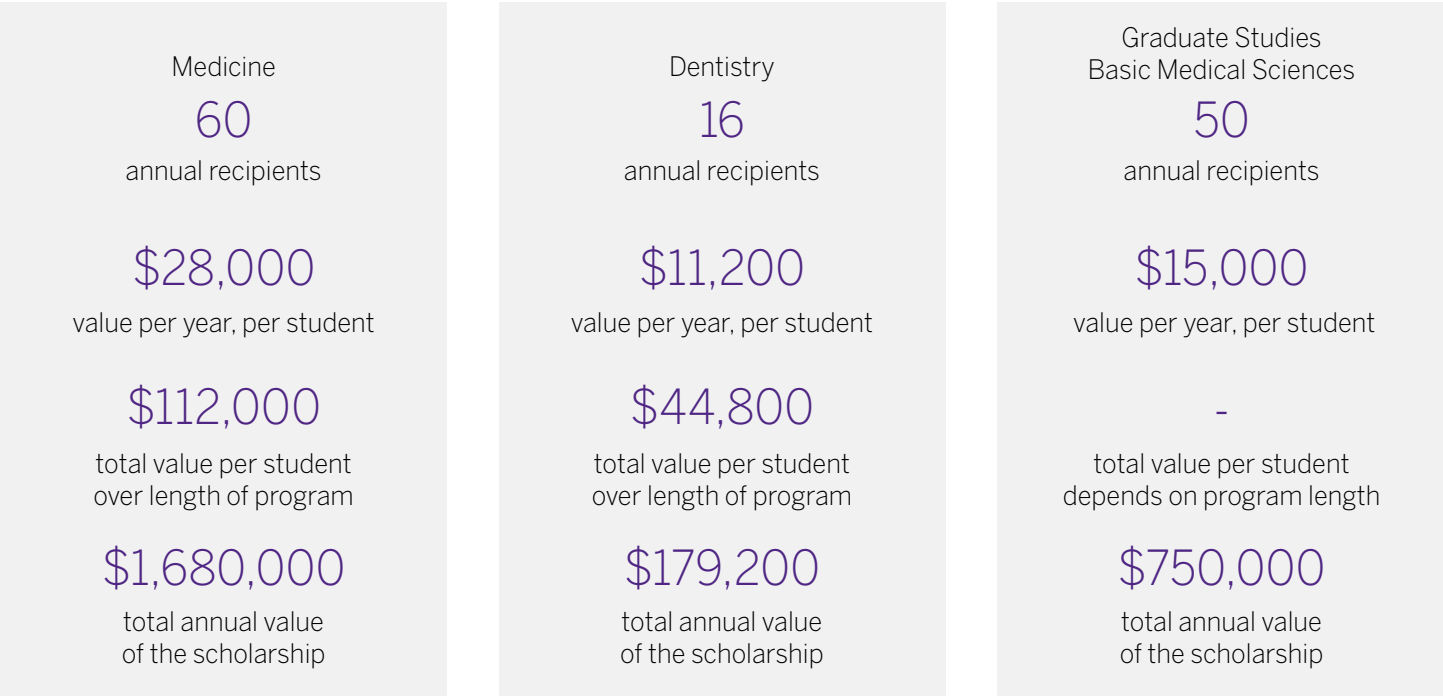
Medicine
60
annual recipients

\$28,000
value per year, per student

\$112,000
total value per student over length of program

\$1,680,000
total annual value of the scholarship

Dentistry
16
annual recipients

\$11,200
value per year, per student

\$44,800
total value per student over length of program

\$179,200
total annual value of the scholarship

Graduate Studies
Basic Medical Sciences
50
annual recipients

\$15,000
value per year, per student

-
total value per student depends on program length

\$750,000
total annual value of the scholarship